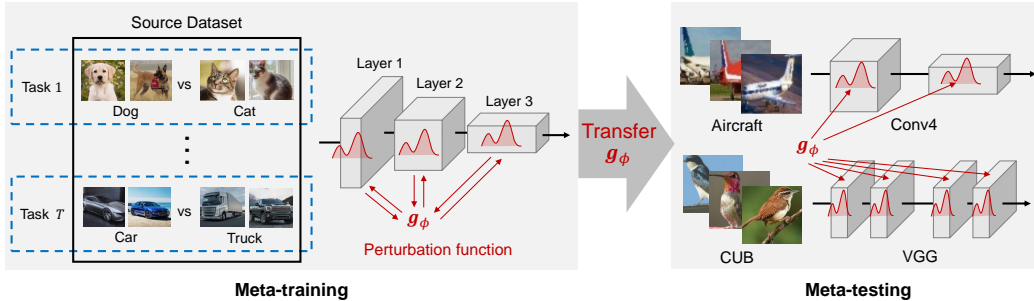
Source Dataset

Task 1

Dog vs Cat

⋮

Task $T$

Car vs Truck

Layer 1

Layer 2

Layer 3

$g_\phi$

Perturbation function

Meta-training

Transfer $g_\phi$

Aircraft

Conv4

$g_\phi$

CUB

VGG

Meta-testing